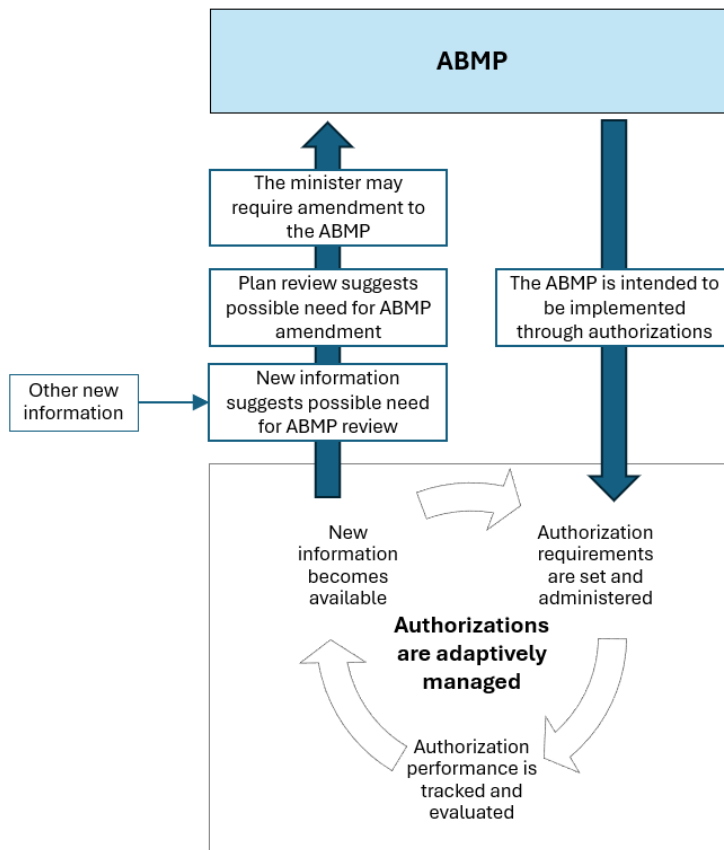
ABMP

The minister may require amendment to the ABMP

Plan review suggests possible need for ABMP amendment

New information suggests possible need for ABMP review

Other new information

The ABMP is intended to be implemented through authorizations

New information becomes available

Authorization requirements are set and administered

Authorizations are adaptively managed

Authorization performance is tracked and evaluated